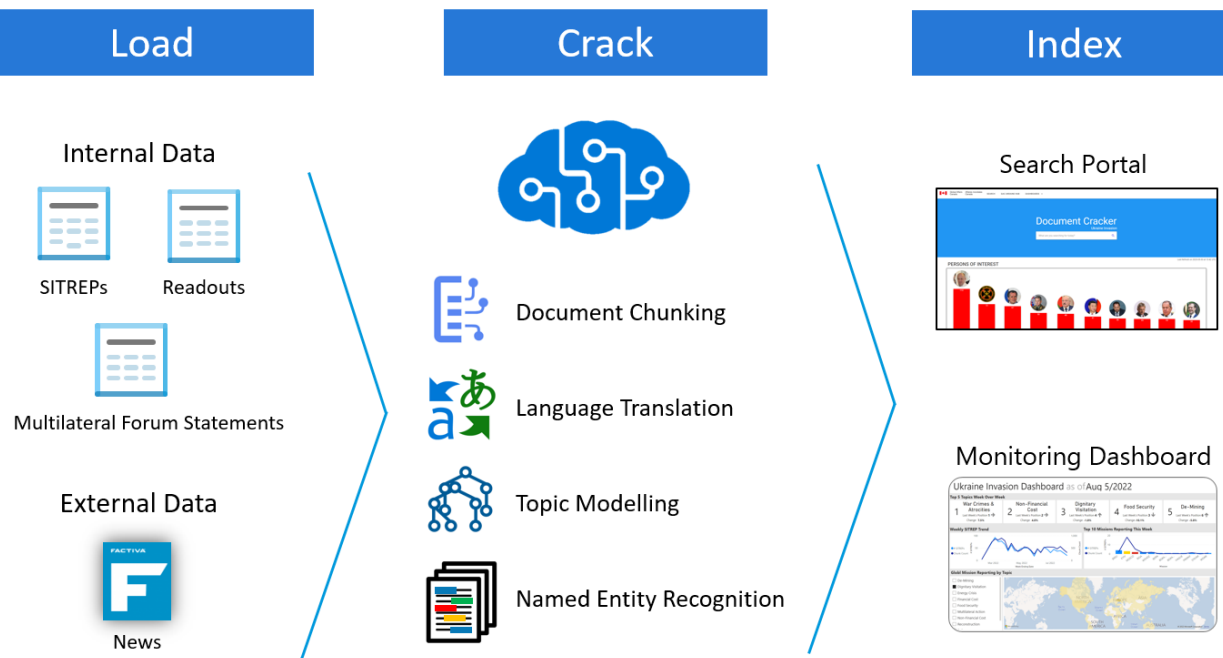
Load

Internal Data

SITREPs

Readouts

Multilateral Forum Statements

External Data

FACTIVA

F

News

Crack

Document Chunking

あ

a

Language Translation

Topic Modelling

Named Entity Recognition

Index

Search Portal

Document Cracker

PERSONS OF INTEREST

Monitoring Dashboard

Ukraine Invasion Dashboard as of Aug 5/2022

Top 5 Topics Week Over Week

1 War Crimes & Atrocities

2 Non-Financial Cost

3 Dignitary Visitation

4 Food Security

5 De-Mining

Weekly SITREP Trend

Top 10 Mission Reporting This Week

Global Mission Reporting by Topic

De-Mining

Dignitary Visitation

Energy Crisis

Financial Cost

Food Security

Multilateral Action

Non-Financial Cost

Reconstruction